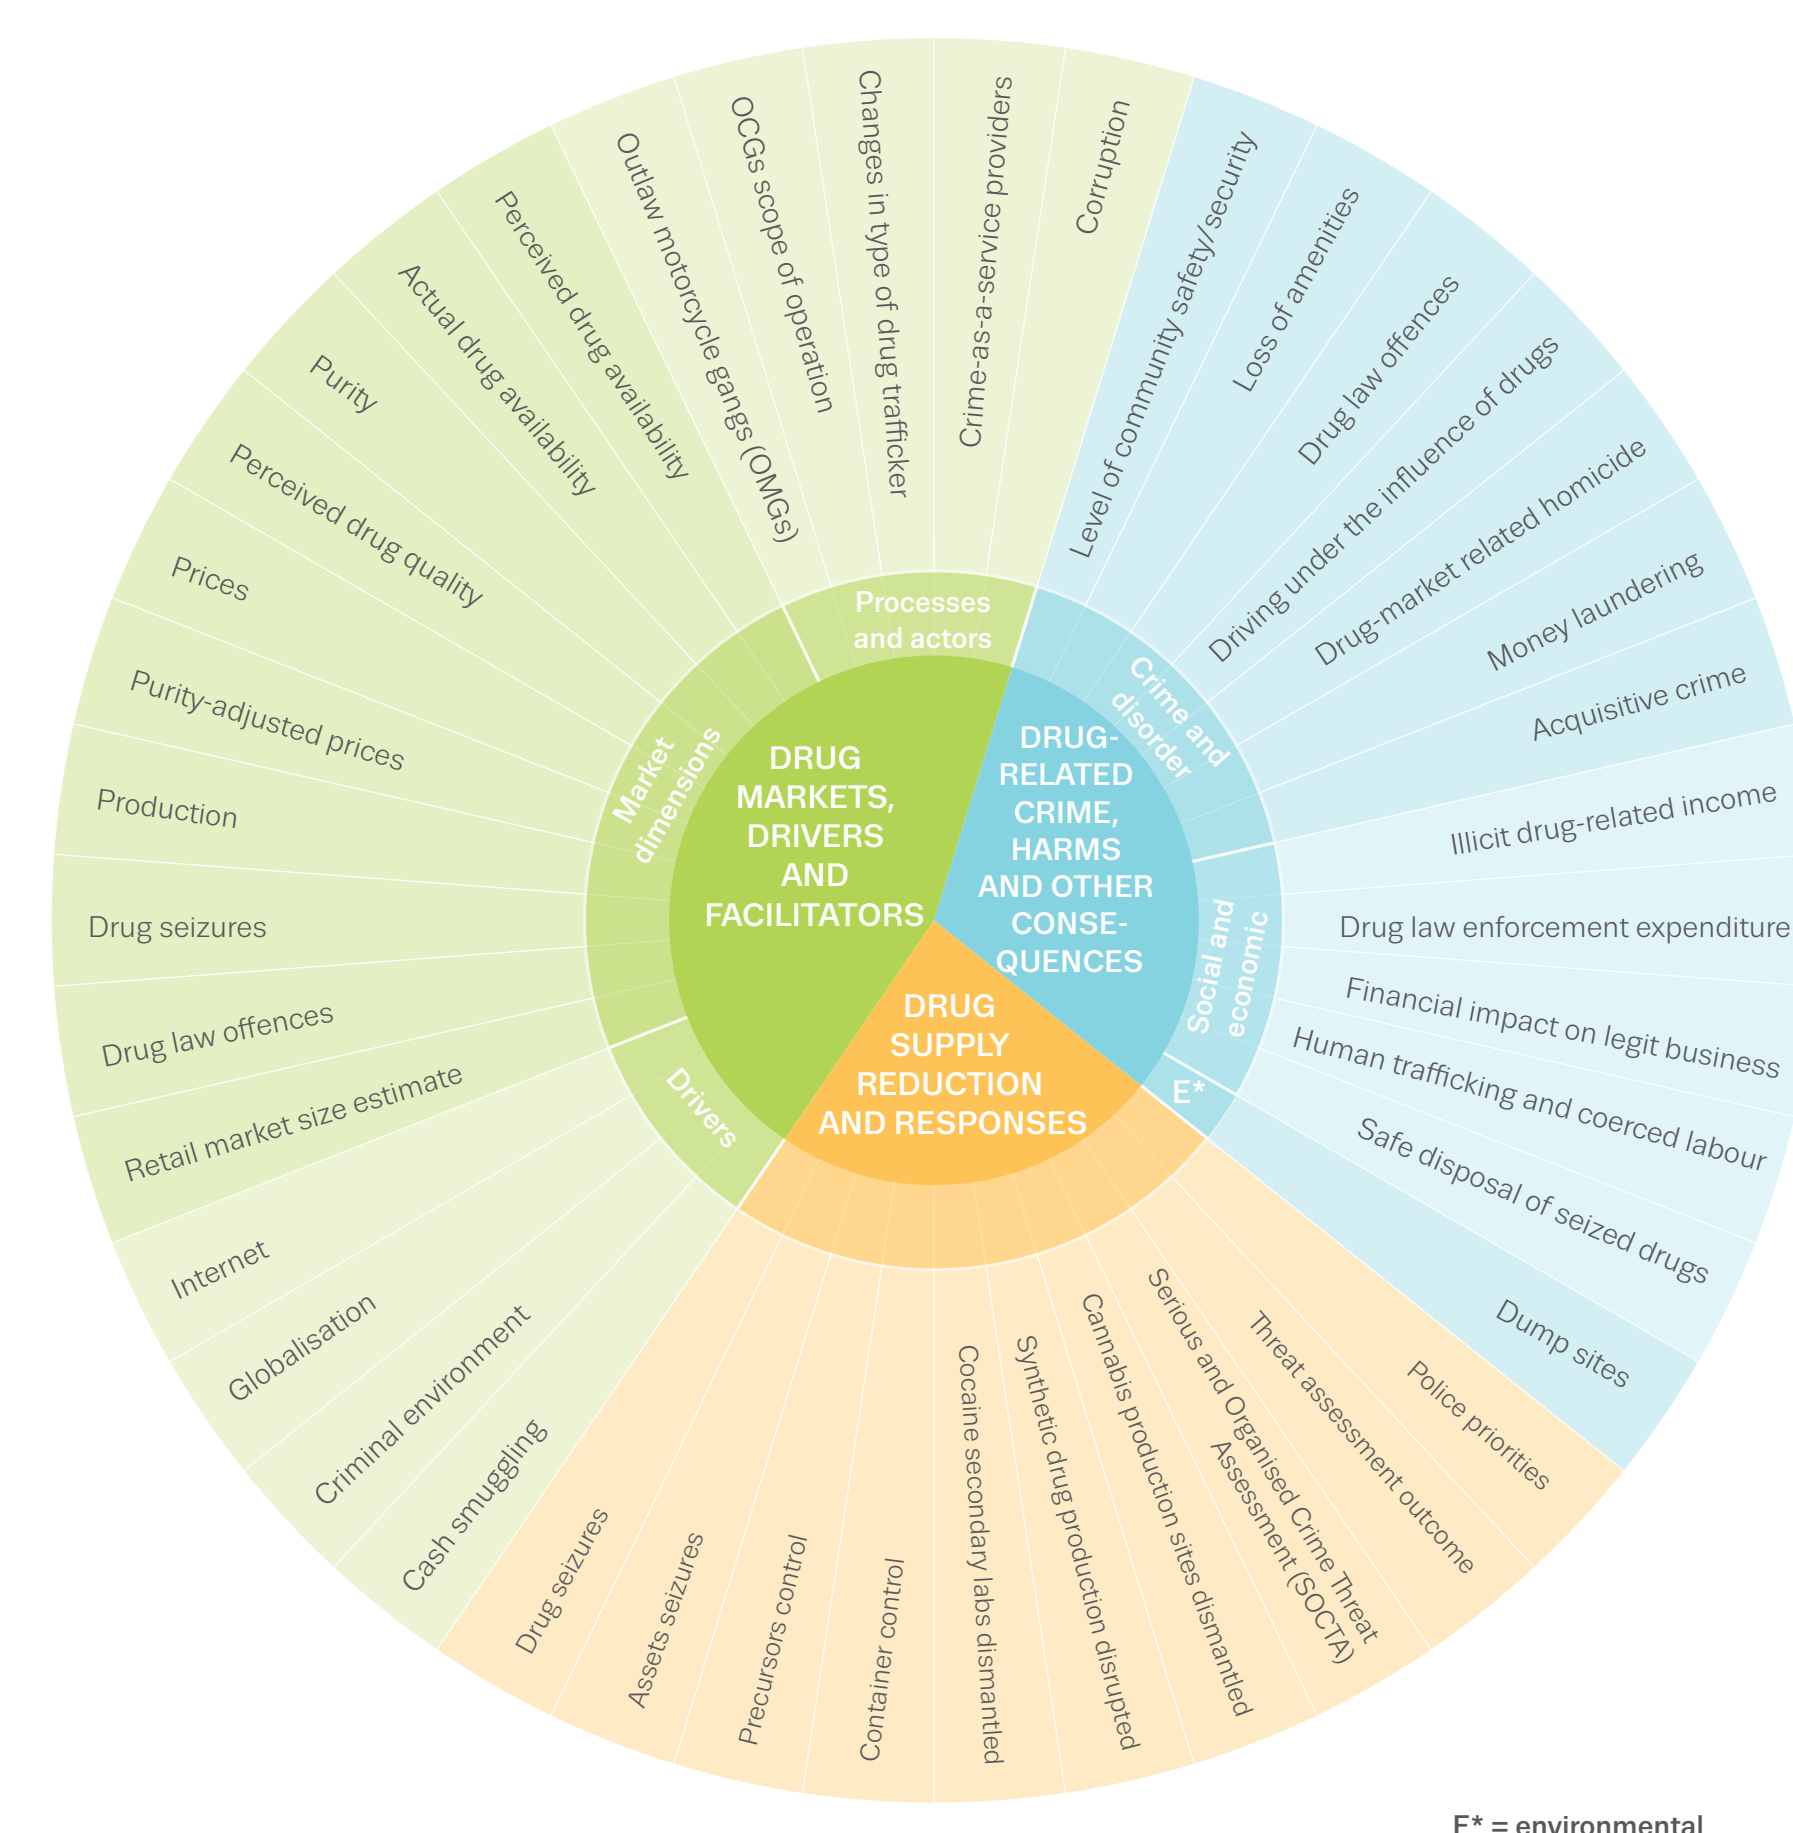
DRUG MARKETS, DRIVERS AND FACILITATORS

DRUG-RELATED CRIME, HARMS AND OTHER CONSE-QUENCES

DRUG SUPPLY REDUCTION AND RESPONSES

Processes and actors

Market dimensions

Drivers

Crime and disorder

Social and economic

E*

Corruption

Crime-as-a-service providers

Changes in type of drug trafficker

OCGs scope of operation

Outlaw motorcycle gangs (OMGs)

Perceived drug availability

Actual drug availability

Purity

Perceived drug quality

Prices

Purity-adjusted prices

Production

Drug seizures

Drug law offences

Retail market size estimate

Internet

Globalisation

Criminal environment

Cash smuggling

Drug seizures

Assets seizures

Precursors control

Container control

Cocaine secondary labs dismantled

Synthetic drug production disrupted

Cannabis production sites dismantled

Serious and Organised Crime Threat Assessment (SOCTA)

Threat assessment outcome

Police priorities

Dump sites

Safe disposal of seized drugs

Human trafficking and coerced labour

Financial impact on legit business

Drug law enforcement expenditure

Illicit drug-related income

Acquisitive crime

Money laundering

Drug-market related homicide

Driving under the influence of drugs

Drug law offences

Loss of amenities

Level of community safety/security

E* = environmental